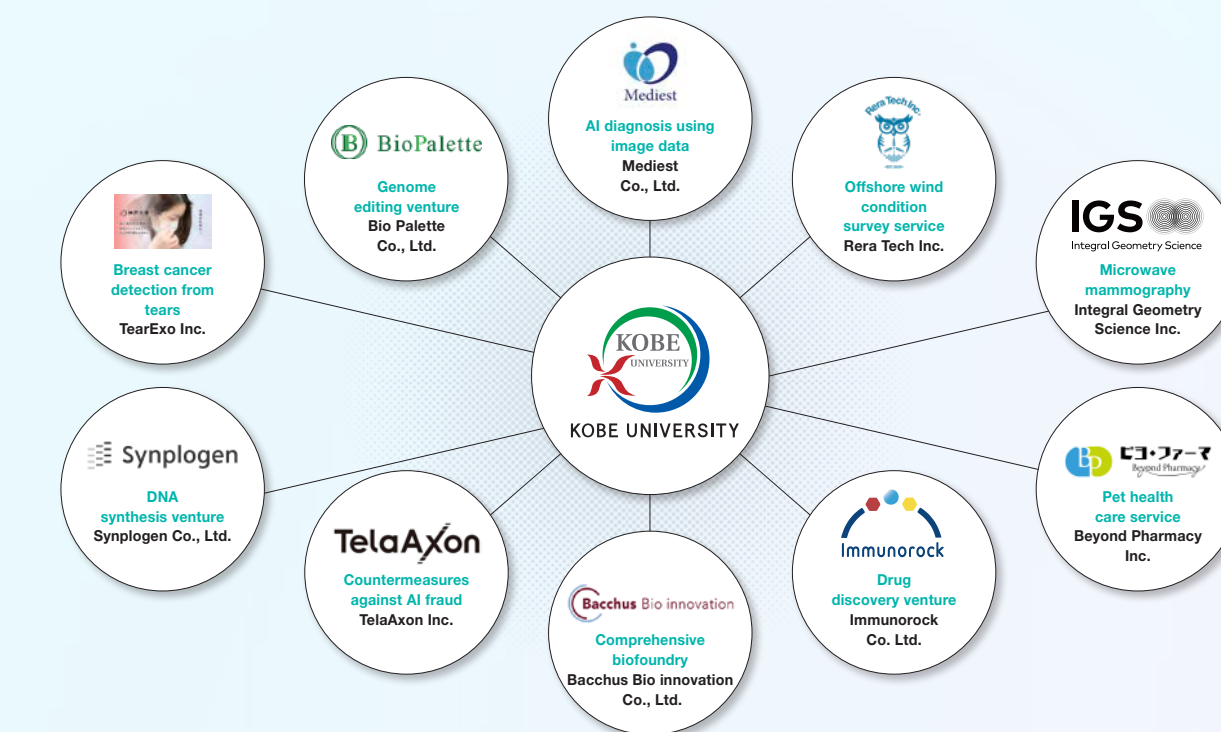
Mediest

AI diagnosis using image data
Mediest Co., Ltd.

BioPalette

Genome editing venture
Bio Palette Co., Ltd.

Rera Tech Inc.

Offshore wind condition survey service
Rera Tech Inc.

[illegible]

Breast cancer detection from tears
TearExo Inc.

IGS
Integral Geometry Science

Microwave mammography
Integral Geometry Science Inc.

KOBE UNIVERSITY

KOBE UNIVERSITY

Synplogen

DNA synthesis venture
Synplogen Co., Ltd.

ビヨ・ファーマ
Beyond Pharmacy

Pet health care service
Beyond Pharmacy Inc.

TelaAxon

Countermeasures against AI fraud
TelaAxon Inc.

Immunorock

Drug discovery venture
Immunorock Co. Ltd.

Bacchus Bio innovation

Comprehensive biofoundry
Bacchus Bio innovation Co., Ltd.